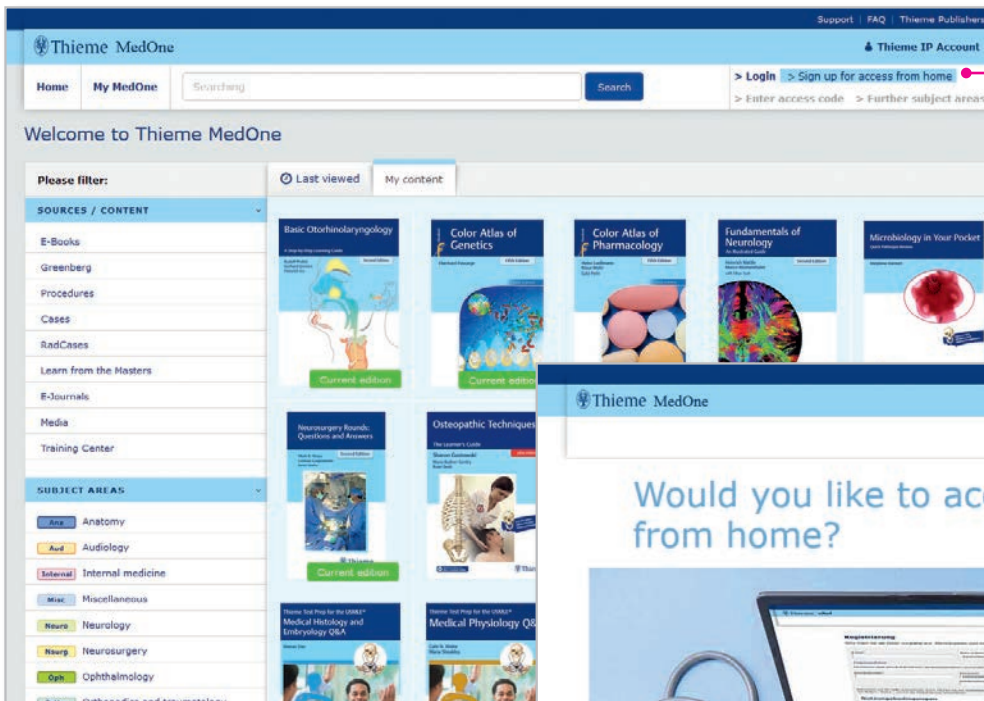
Support | FAQ | Thieme Publishers

Thieme MedOne

Thieme IP Account

Home My MedOne Searching Search

> Login > Sign up for access from home

> Enter access code > Further subject areas

Welcome to Thieme MedOne

Please filter:

SOURCES / CONTENT

E-Books

Greenberg

Procedures

Cases

RadCases

Learn from the Masters

E-Journals

Media

Training Center

SUBJECT AREAS

Ana Anatomy

Aud Audiology

Internal Internal medicine

Misc Miscellaneous

Neuro Neurology

Neurg Neurosurgery

Oph Ophthalmology

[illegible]

Last viewed My content

Basic Otorhinolaryngology

Current edition

Color Atlas of Genetics

Current edition

Color Atlas of Pharmacology

Fundamentals of Neurology

Microbiology in Your Pocket

Neurosurgery Rounds: Questions and Answers

Current edition

Osteopathic Techniques

Thieme Test Prep for the USMLE® Medical Histology and Embryology Q&A

Thieme Test Prep for the USMLE® Medical Physiology Q&

Thieme MedOne

Would you like to ac from home?